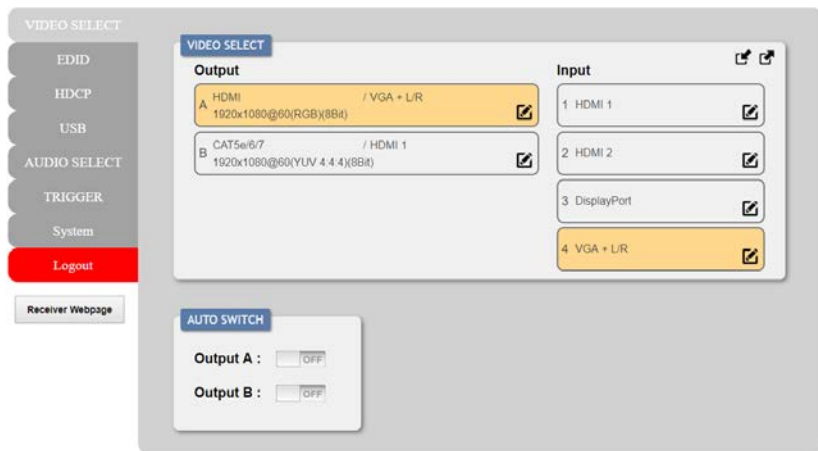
VIDEO SELECT
EDID
HDCP
USB
AUDIO SELECT
TRIGGER
System
Logout

Receiver Webpage

VIDEO SELECT

Output

A HDMI / VGA + L/R
1920x1080@60(RGB)(8Bit)

B CAT5e/6/7 / HDMI 1
1920x1080@60(YUV 4:4:4)(8Bit)

Input

1 HDMI 1

2 HDMI 2

3 DisplayPort

4 VGA + L/R

AUTO SWITCH

Output A : OFF

Output B : OFF